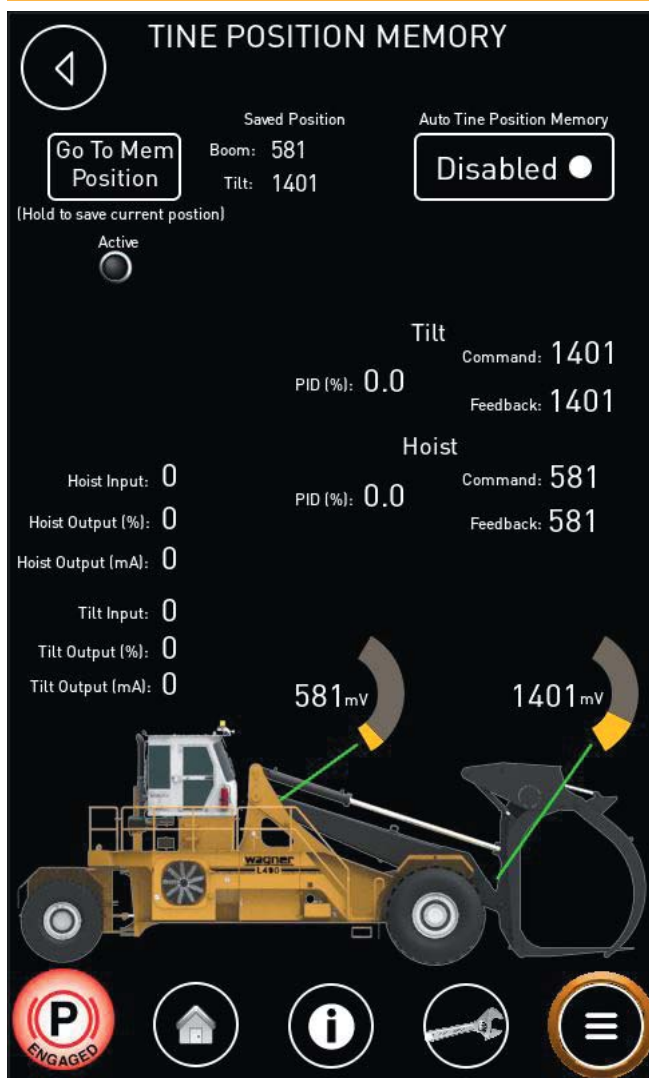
TINE POSITION MEMORY

Go To Mem Position

(Hold to save current postion)

Saved Position
Boom: 581
Tilt: 1401

Auto Tine Position Memory
Disabled

Active

Tilt
PID (%): 0.0
Command: 1401
Feedback: 1401

Hoist
PID (%): 0.0
Command: 581
Feedback: 581

Hoist Input: 0
Hoist Output (%): 0
Hoist Output (mA): 0

Tilt Input: 0
Tilt Output (%): 0
Tilt Output (mA): 0

581mV

1401mV

wagner
L480

P
ENGAGED